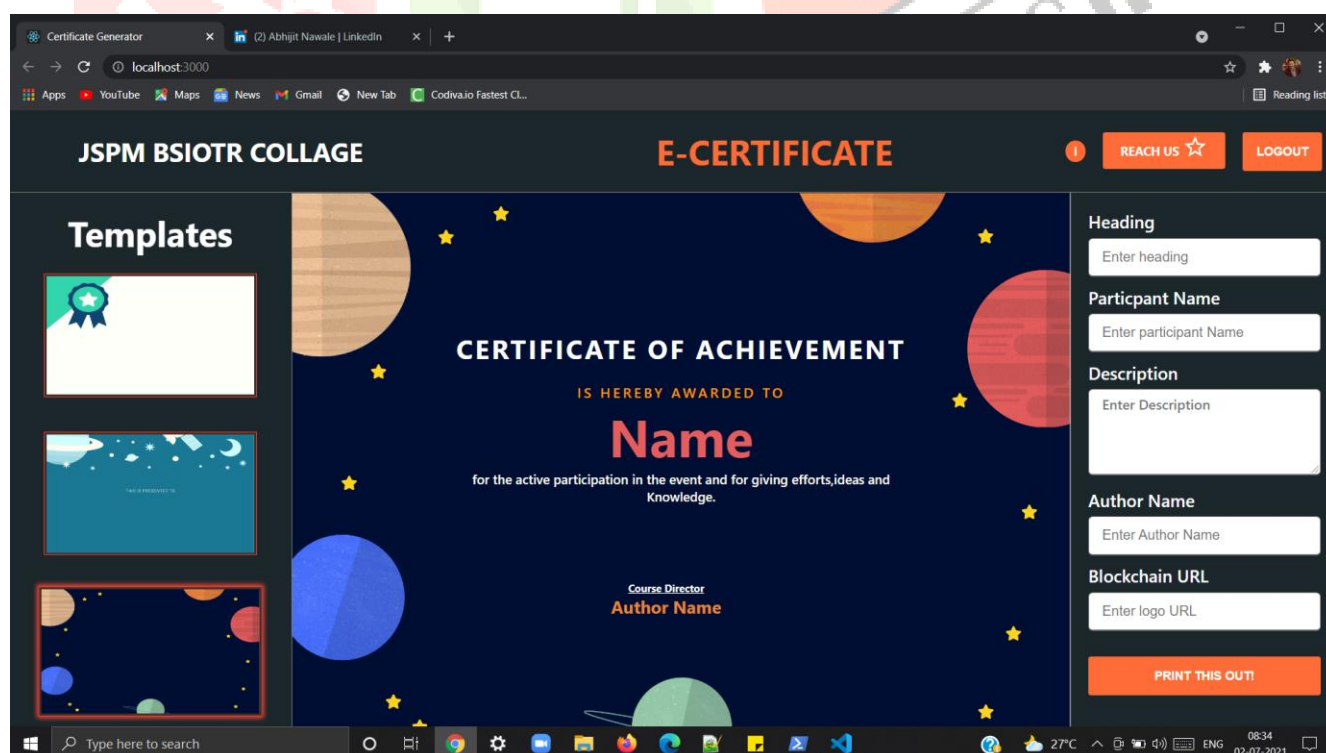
Certificate Generator
(2) Abhijit Nawale | LinkedIn
localhost:3000
Apps YouTube Maps News Gmail New Tab Codiva.io Fastest Cl...
Reading list

JSPM BSIOTR COLLAGE
E-CERTIFICATE
REACH US
LOGOUT

Templates

THIS IS PRESENTED TO

CERTIFICATE OF ACHIEVEMENT
IS HEREBY AWARDED TO
Name
for the active participation in the event and for giving efforts,ideas and Knowledge.

Course Director
Author Name

Heading
Enter heading
Particpant Name
Enter participant Name
Description
Enter Description
Author Name
Enter Author Name
Blockchain URL
Enter logo URL
PRINT THIS OUT!

Type here to search
27°C ENG 08:34 02-07-2021